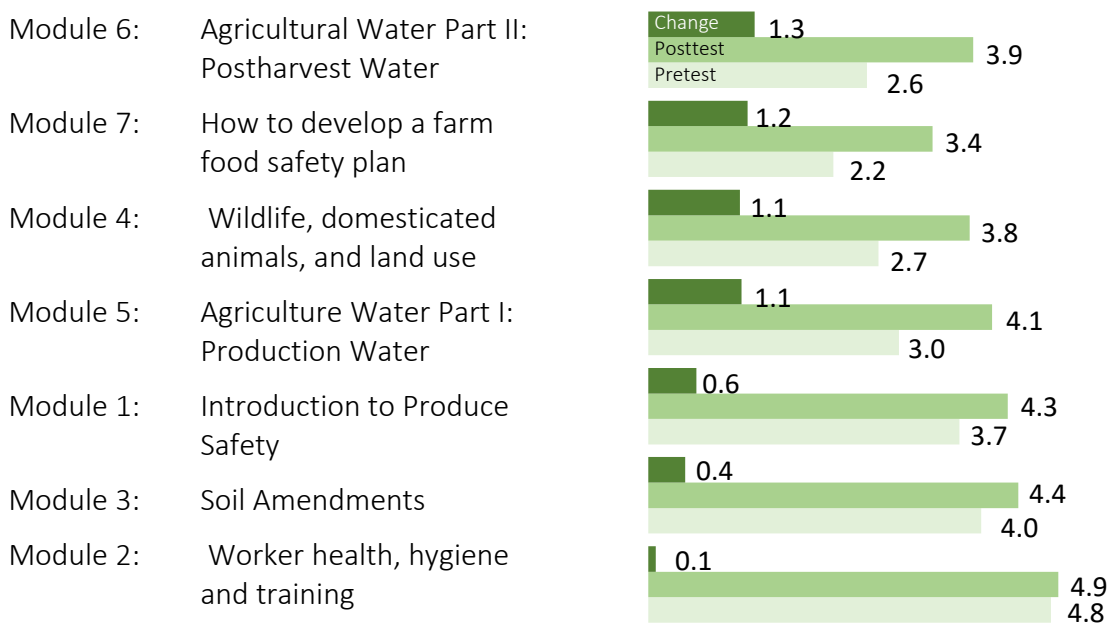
Module 6: Agricultural Water Part II: Postharvest Water

Change 1.3
Posttest 3.9
Pretest 2.6

Module 7: How to develop a farm food safety plan

1.2
3.4
2.2

Module 4: Wildlife, domesticated animals, and land use

1.1
3.8
2.7

Module 5: Agriculture Water Part I: Production Water

1.1
4.1
3.0

Module 1: Introduction to Produce Safety

0.6
4.3
3.7

Module 3: Soil Amendments

0.4
4.4
4.0

Module 2: Worker health, hygiene and training

0.1
4.9
4.8